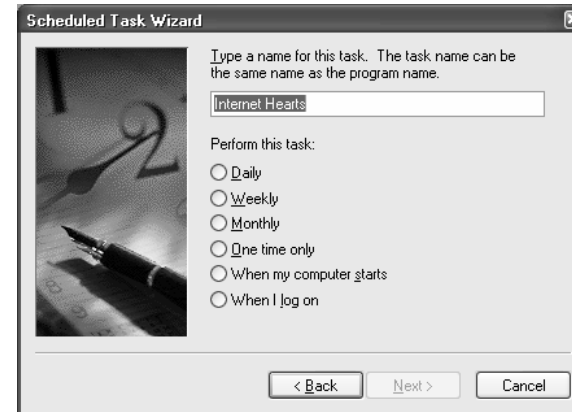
Scheduled Task Wizard

Type a name for this task. The task name can be the same name as the program name.

Internet Hearts

Perform this task:

Daily

Weekly

Monthly

One time only

When my computer starts

When I log on

< Back

Next >

Cancel